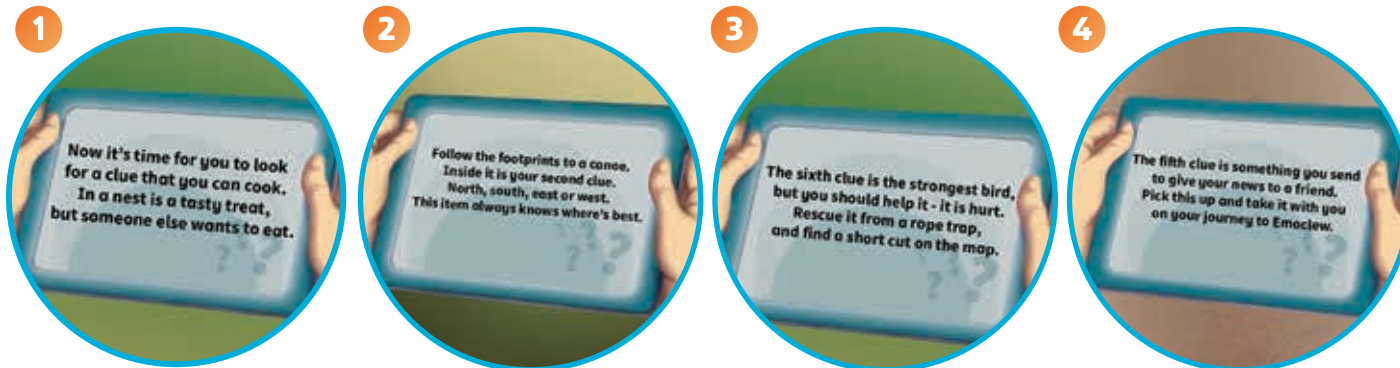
1

Now it's time for you to look for a clue that you can cook. In a nest is a tasty treat, but someone else wants to eat.

2

Follow the footprints to a canoe. Inside it is your second clue. North, south, east or west. This item always knows where's best.

3

The sixth clue is the strongest bird, but you should help it - it is hurt. Rescue it from a rope trap, and find a short cut on the map.

4

The fifth clue is something you send to give your news to a friend. Pick this up and take it with you on your journey to Emoclew.